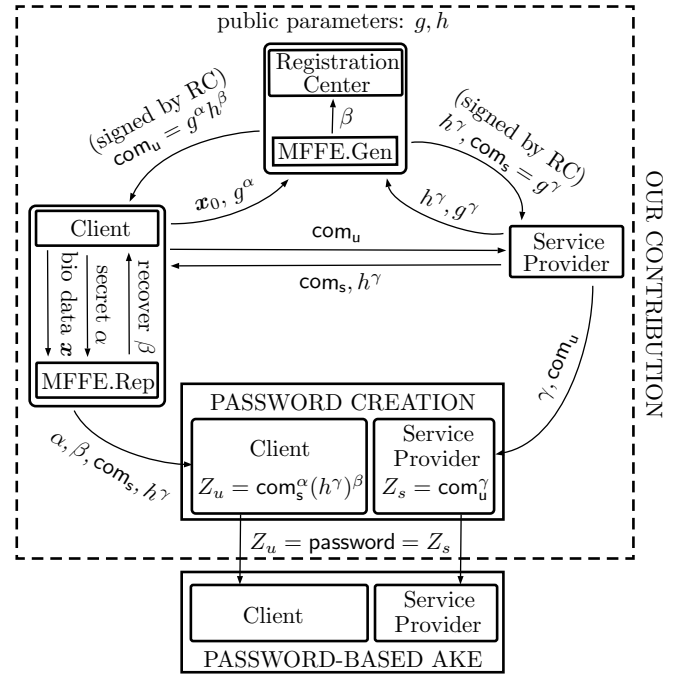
public parameters: $g, h$

Registration Center

$\beta$

MFFE.Gen

(signed by RC) $\mathsf{com_u} = g^{\alpha}h^{\beta}$

(signed by RC) $h^{\gamma}, \mathsf{com_s} = g^{\gamma}$

$\boldsymbol{x}_0, g^{\alpha}$

$h^{\gamma}, g^{\gamma}$

Client

bio data $\boldsymbol{x}$

secret $\alpha$

recover $\beta$

MFFE.Rep

$\mathsf{com_u}$

$\mathsf{com_s}, h^{\gamma}$

Service Provider

OUR CONTRIBUTION

$\gamma, \mathsf{com_u}$

PASSWORD CREATION

$\alpha, \beta, \mathsf{com_s}, h^{\gamma}$

Client

$Z_u = \mathsf{com_s}^{\alpha}(h^{\gamma})^{\beta}$

Service Provider

$Z_s = \mathsf{com_u}^{\gamma}$

$Z_u = \mathsf{password} = Z_s$

Client

Service Provider

PASSWORD-BASED AKE